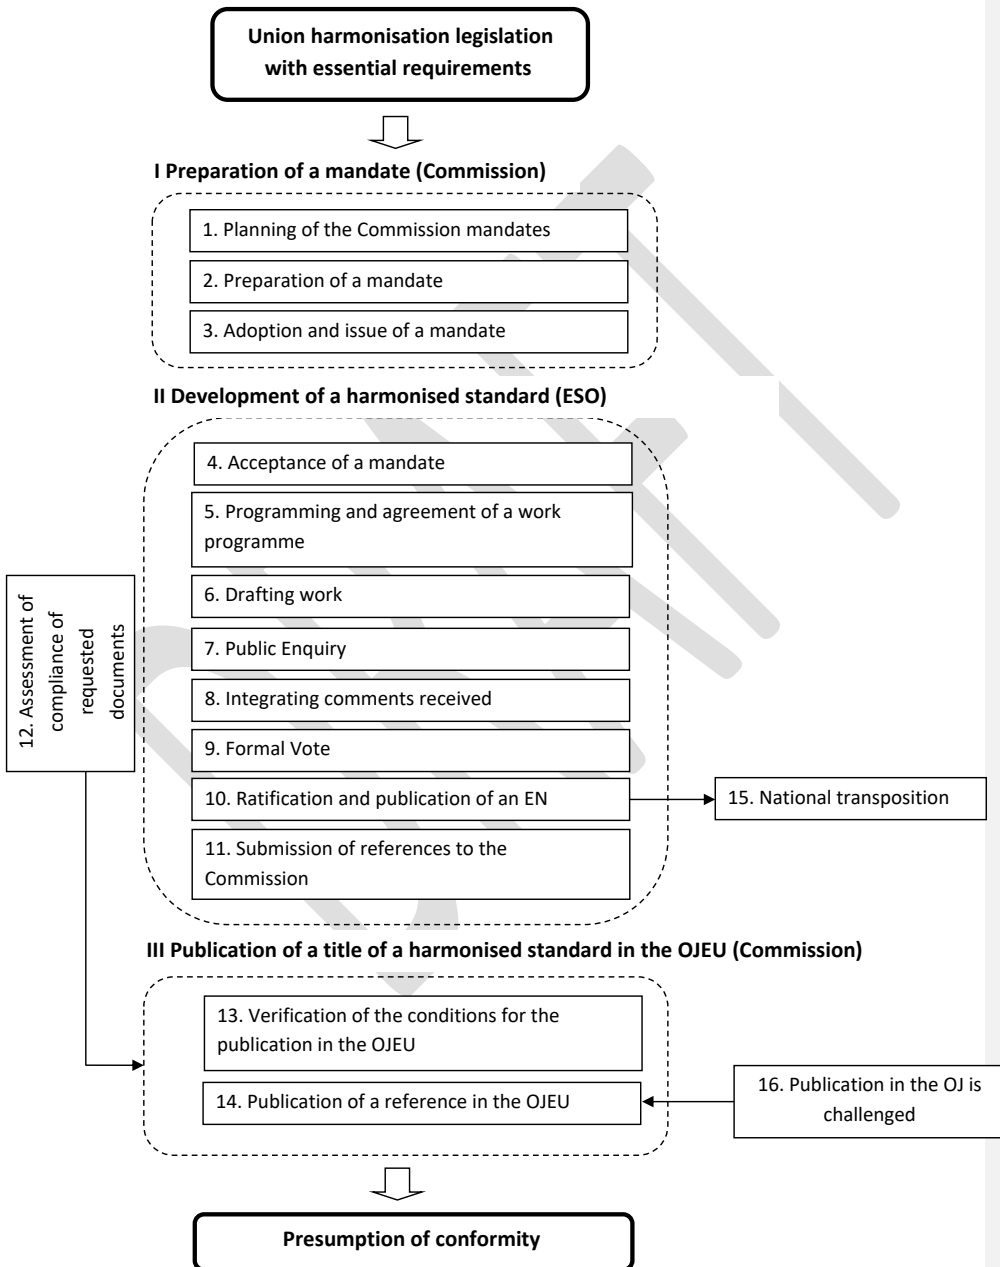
Union harmonisation legislation with essential requirements

I Preparation of a mandate (Commission)

1. Planning of the Commission mandates

2. Preparation of a mandate

3. Adoption and issue of a mandate

II Development of a harmonised standard (ESO)

4. Acceptance of a mandate

5. Programming and agreement of a work programme

6. Drafting work

7. Public Enquiry

8. Integrating comments received

9. Formal Vote

10. Ratification and publication of an EN

11. Submission of references to the Commission

12. Assessment of compliance of requested documents

15. National transposition

III Publication of a title of a harmonised standard in the OJEU (Commission)

13. Verification of the conditions for the publication in the OJEU

14. Publication of a reference in the OJEU

16. Publication in the OJ is challenged

Presumption of conformity